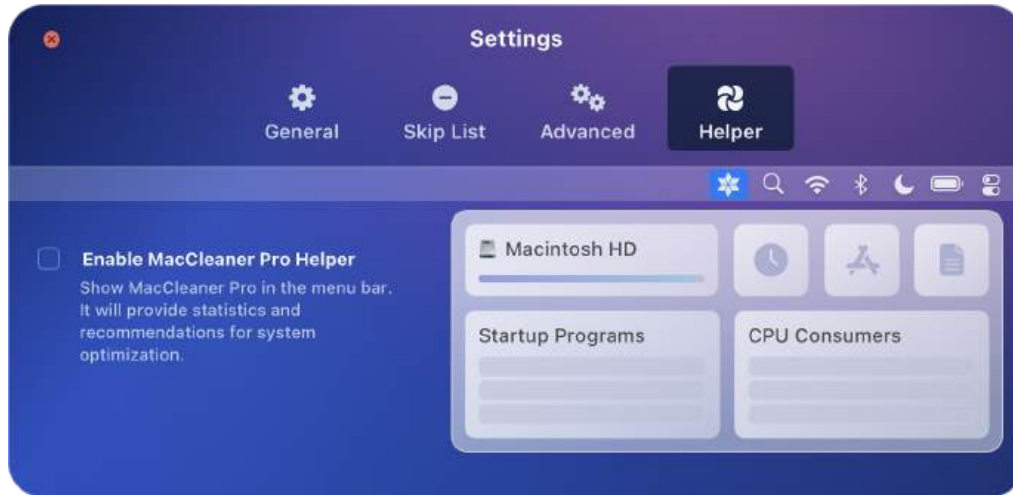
Settings

General Skip List Advanced Helper

Enable MacCleaner Pro Helper

Show MacCleaner Pro in the menu bar. It will provide statistics and recommendations for system optimization.

Macintosh HD

Startup Programs

CPU Consumers